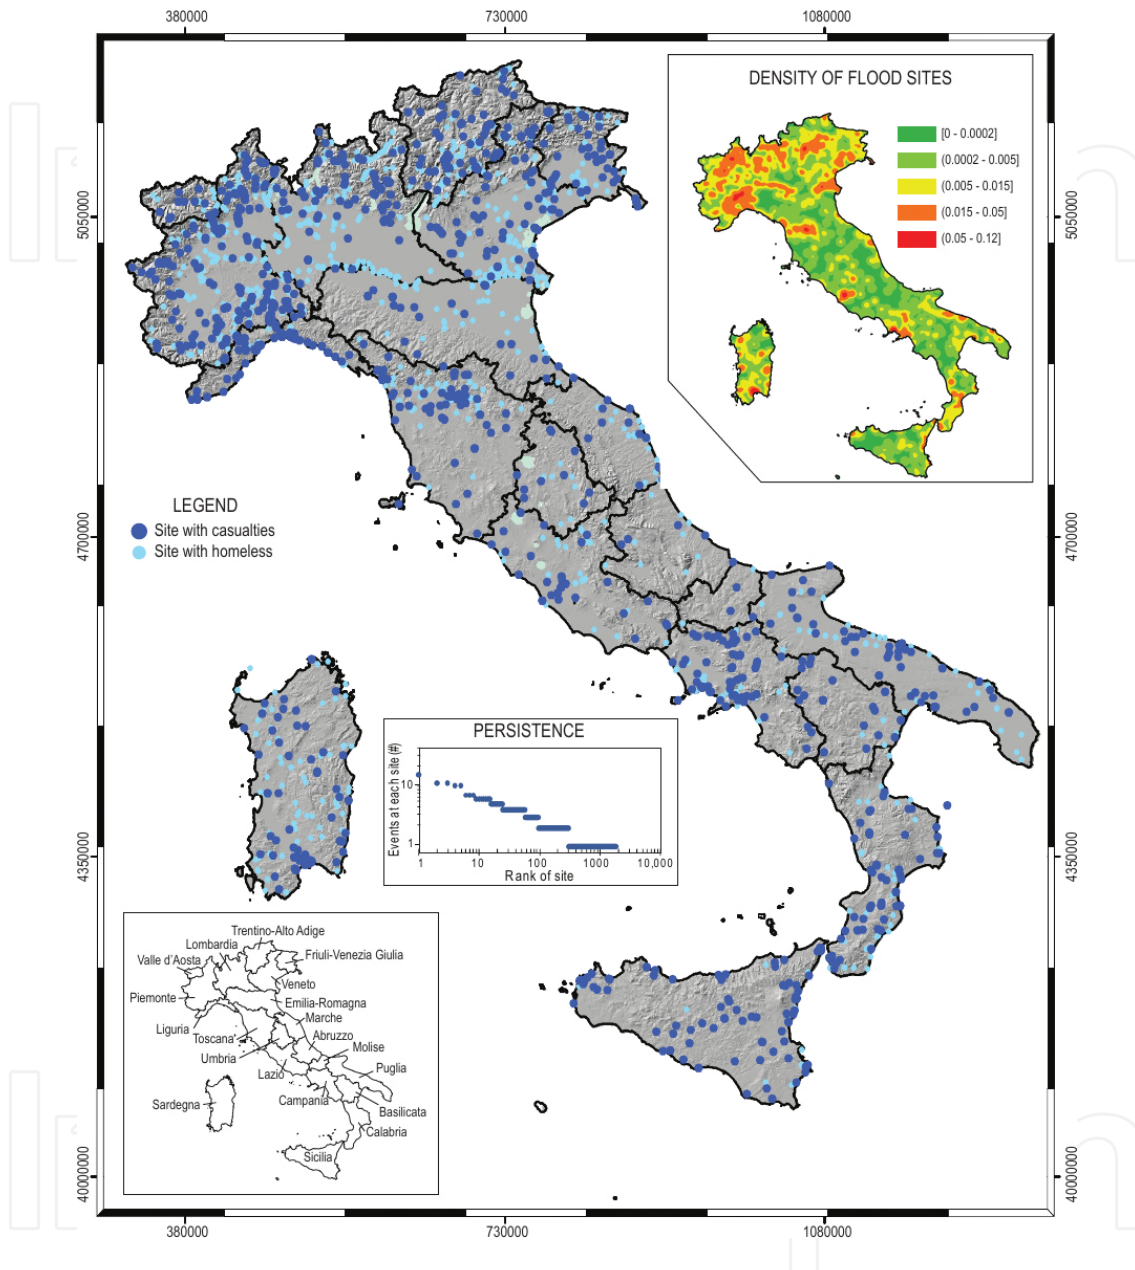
380000
730000
1080000

5050000
4700000
4350000
4000000

5050000
4700000
4350000
4000000

DENSITY OF FLOOD SITES
[0 - 0.0002]
(0.0002 - 0.005]
(0.005 - 0.015]
(0.015 - 0.05]
(0.05 - 0.12]

LEGEND
Site with casualties
Site with homeless

PERSISTENCE
Events at each site (#)
10
1
1
10
100
1000
10,000
Rank of site

Trentino-Alto Adige
Lombardia
Friuli-Venezia Giulia
Valle d'Aosta
Veneto
Piemonte
Emilia-Romagna
Marche
Liguria
Toscana
Abruzzo
Molise
Umbria
Lazio
Puglia
Sardegna
Campania
Basilicata
Calabria
Sicilia

380000
730000
1080000